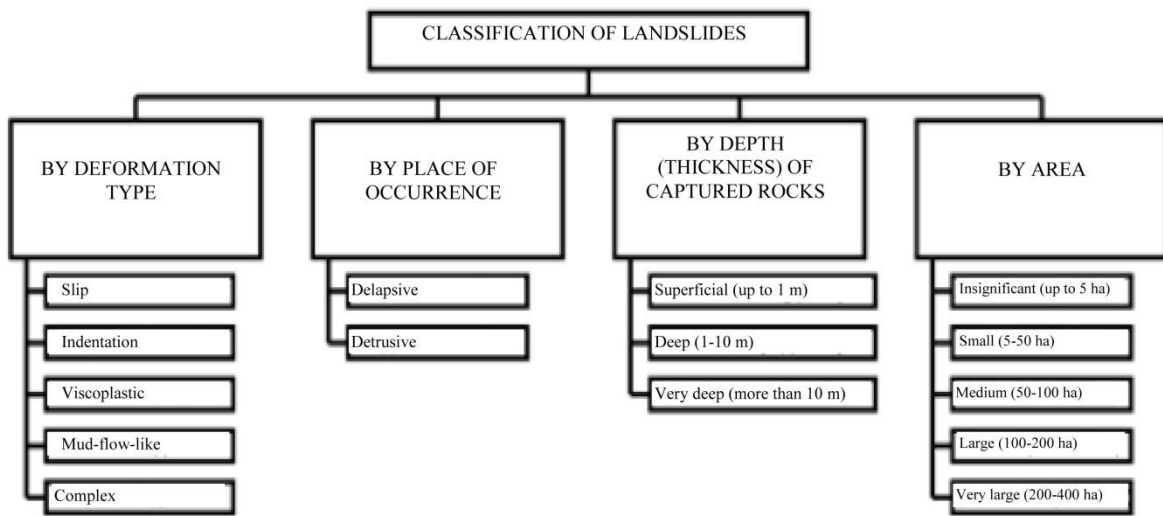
CLASSIFICATION OF LANDSLIDES

BY DEFORMATION TYPE

Slip

Indentation

Viscoplastic

Mud-flow-like

Complex

BY PLACE OF OCCURRENCE

Delapsive

Detrusive

BY DEPTH (THICKNESS) OF CAPTURED ROCKS

Superficial (up to 1 m)

Deep (1-10 m)

Very deep (more than 10 m)

BY AREA

Insignificant (up to 5 ha)

Small (5-50 ha)

Medium (50-100 ha)

Large (100-200 ha)

Very large (200-400 ha)